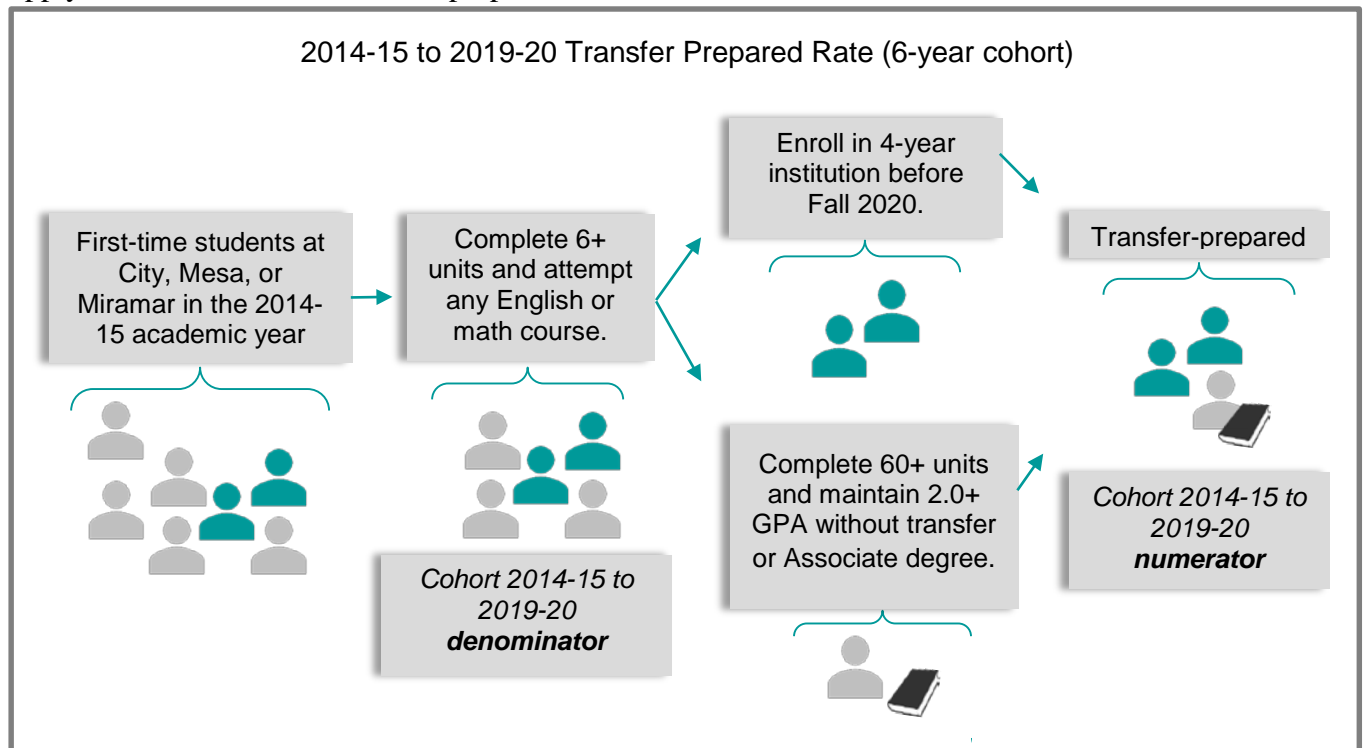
2014-15 to 2019-20 Transfer Prepared Rate (6-year cohort)

First-time students at City, Mesa, or Miramar in the 2014-15 academic year

Complete 6+ units and attempt any English or math course.

Cohort 2014-15 to 2019-20 **denominator**

Enroll in 4-year institution before Fall 2020.

Complete 60+ units and maintain 2.0+ GPA without transfer or Associate degree.

Transfer-prepared

Cohort 2014-15 to 2019-20 **numerator**